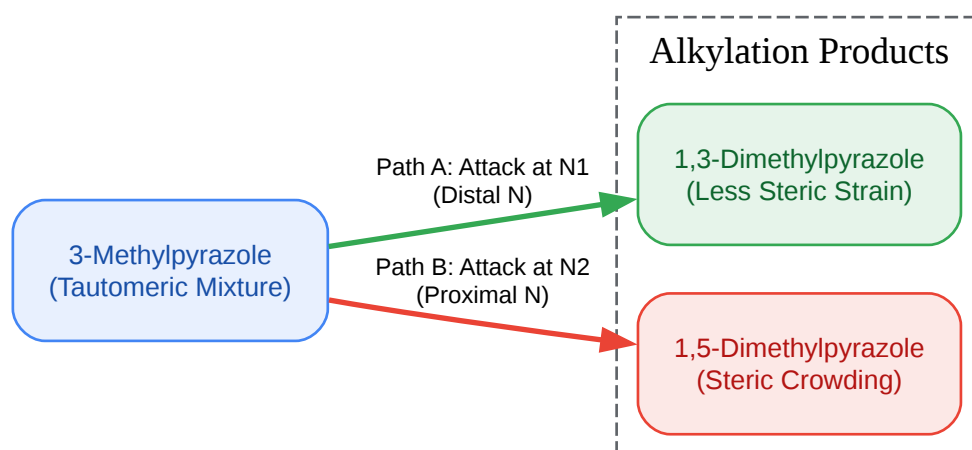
Alkylation Products

3-Methylpyrazole
(Tautomeric Mixture)

Path A: Attack at N1
(Distal N)

Path B: Attack at N2
(Proximal N)

1,3-Dimethylpyrazole
(Less Steric Strain)

1,5-Dimethylpyrazole
(Steric Crowding)